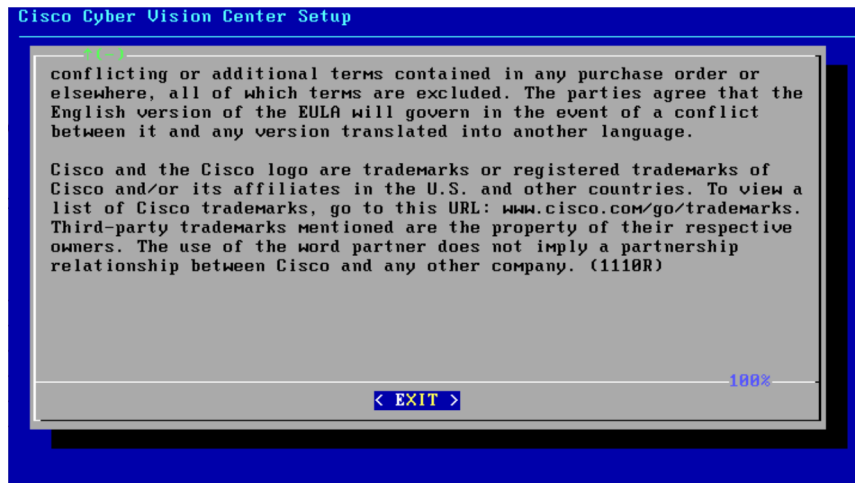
Cisco Cyber Vision Center Setup

↑(-)

conflicting or additional terms contained in any purchase order or elsewhere, all of which terms are excluded. The parties agree that the English version of the EULA will govern in the event of a conflict between it and any version translated into another language.

Cisco and the Cisco logo are trademarks or registered trademarks of Cisco and/or its affiliates in the U.S. and other countries. To view a list of Cisco trademarks, go to this URL: www.cisco.com/go/trademarks. Third-party trademarks mentioned are the property of their respective owners. The use of the word partner does not imply a partnership relationship between Cisco and any other company. (1110R)

100%

< EXIT >